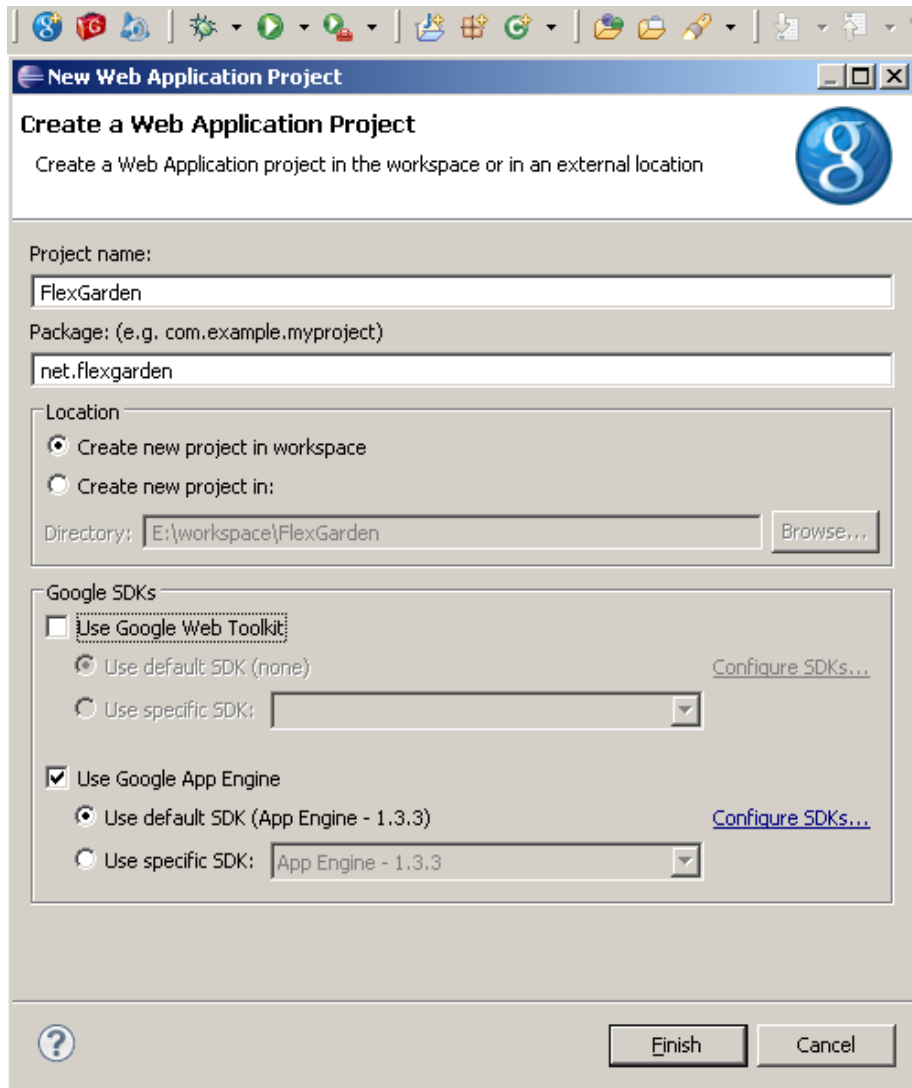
New Web Application Project

Create a Web Application Project

Create a Web Application project in the workspace or in an external location

Project name:

FlexGarden

Package: (e.g. com.example.myproject)

net.flexgarden

Location

Create new project in workspace

Create new project in:

Directory: E:\workspace\FlexGarden

Browse...

Google SDKs

Use Google Web Toolkit

Use default SDK (none)

Configure SDKs...

Use specific SDK:

Use Google App Engine

Use default SDK (App Engine - 1.3.3)

Configure SDKs...

Use specific SDK: App Engine - 1.3.3

?

Finish

Cancel